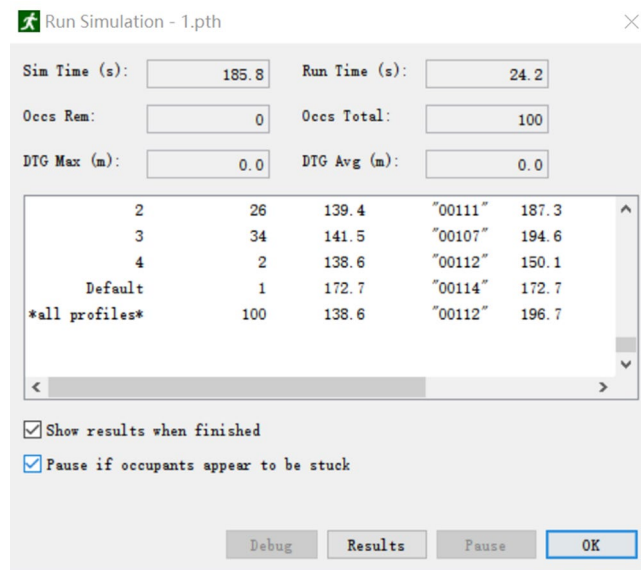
Run Simulation - 1.pth

Sim Time (s): 185.8
Run Time (s): 24.2
Occs Rem: 0
Occs Total: 100
DTG Max (m): 0.0
DTG Avg (m): 0.0

| | | | | |
|---|---|---|---|---|
| 2 | 26 | 139.4 | "00111" | 187.3 |
| 3 | 34 | 141.5 | "00107" | 194.6 |
| 4 | 2 | 138.6 | "00112" | 150.1 |
| Default | 1 | 172.7 | "00114" | 172.7 |
| \*all profiles\* | 100 | 138.6 | "00112" | 196.7 |

Show results when finished
Pause if occupants appear to be stuck

Debug
Results
Pause
OK